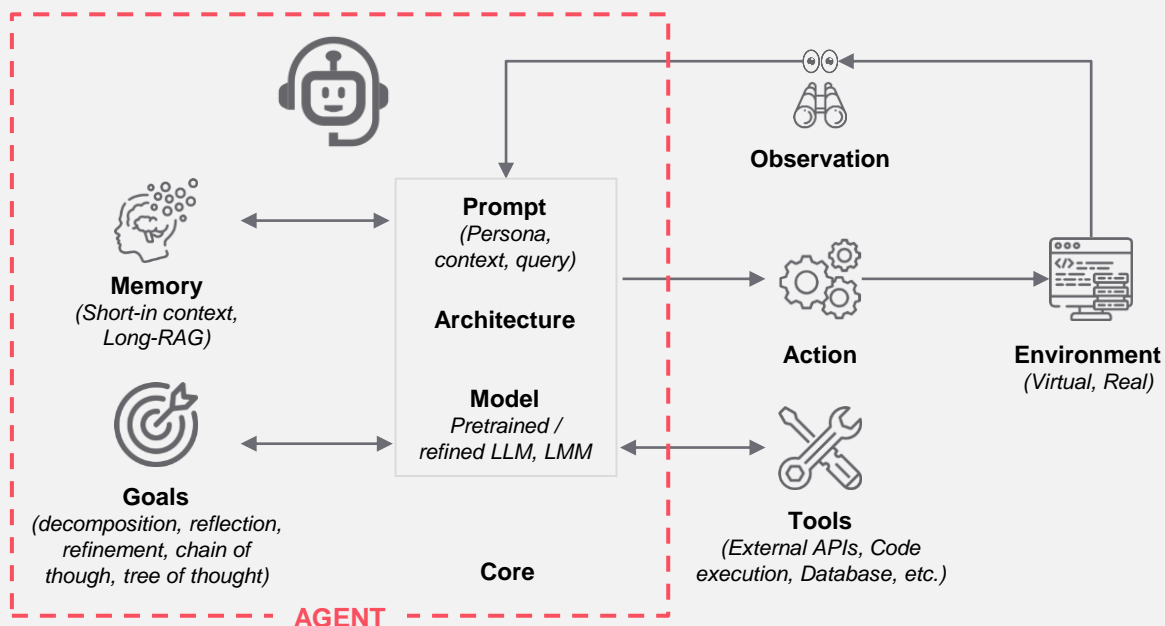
Observation

Prompt
(Persona, context, query)

Architecture

Model
Pretrained / refined LLM, LMM

Core

Memory
(Short-in context, Long-RAG)

Goals
(decomposition, reflection, refinement, chain of though, tree of thought)

Action

Environment
(Virtual, Real)

Tools
(External APIs, Code execution, Database, etc.)

AGENT